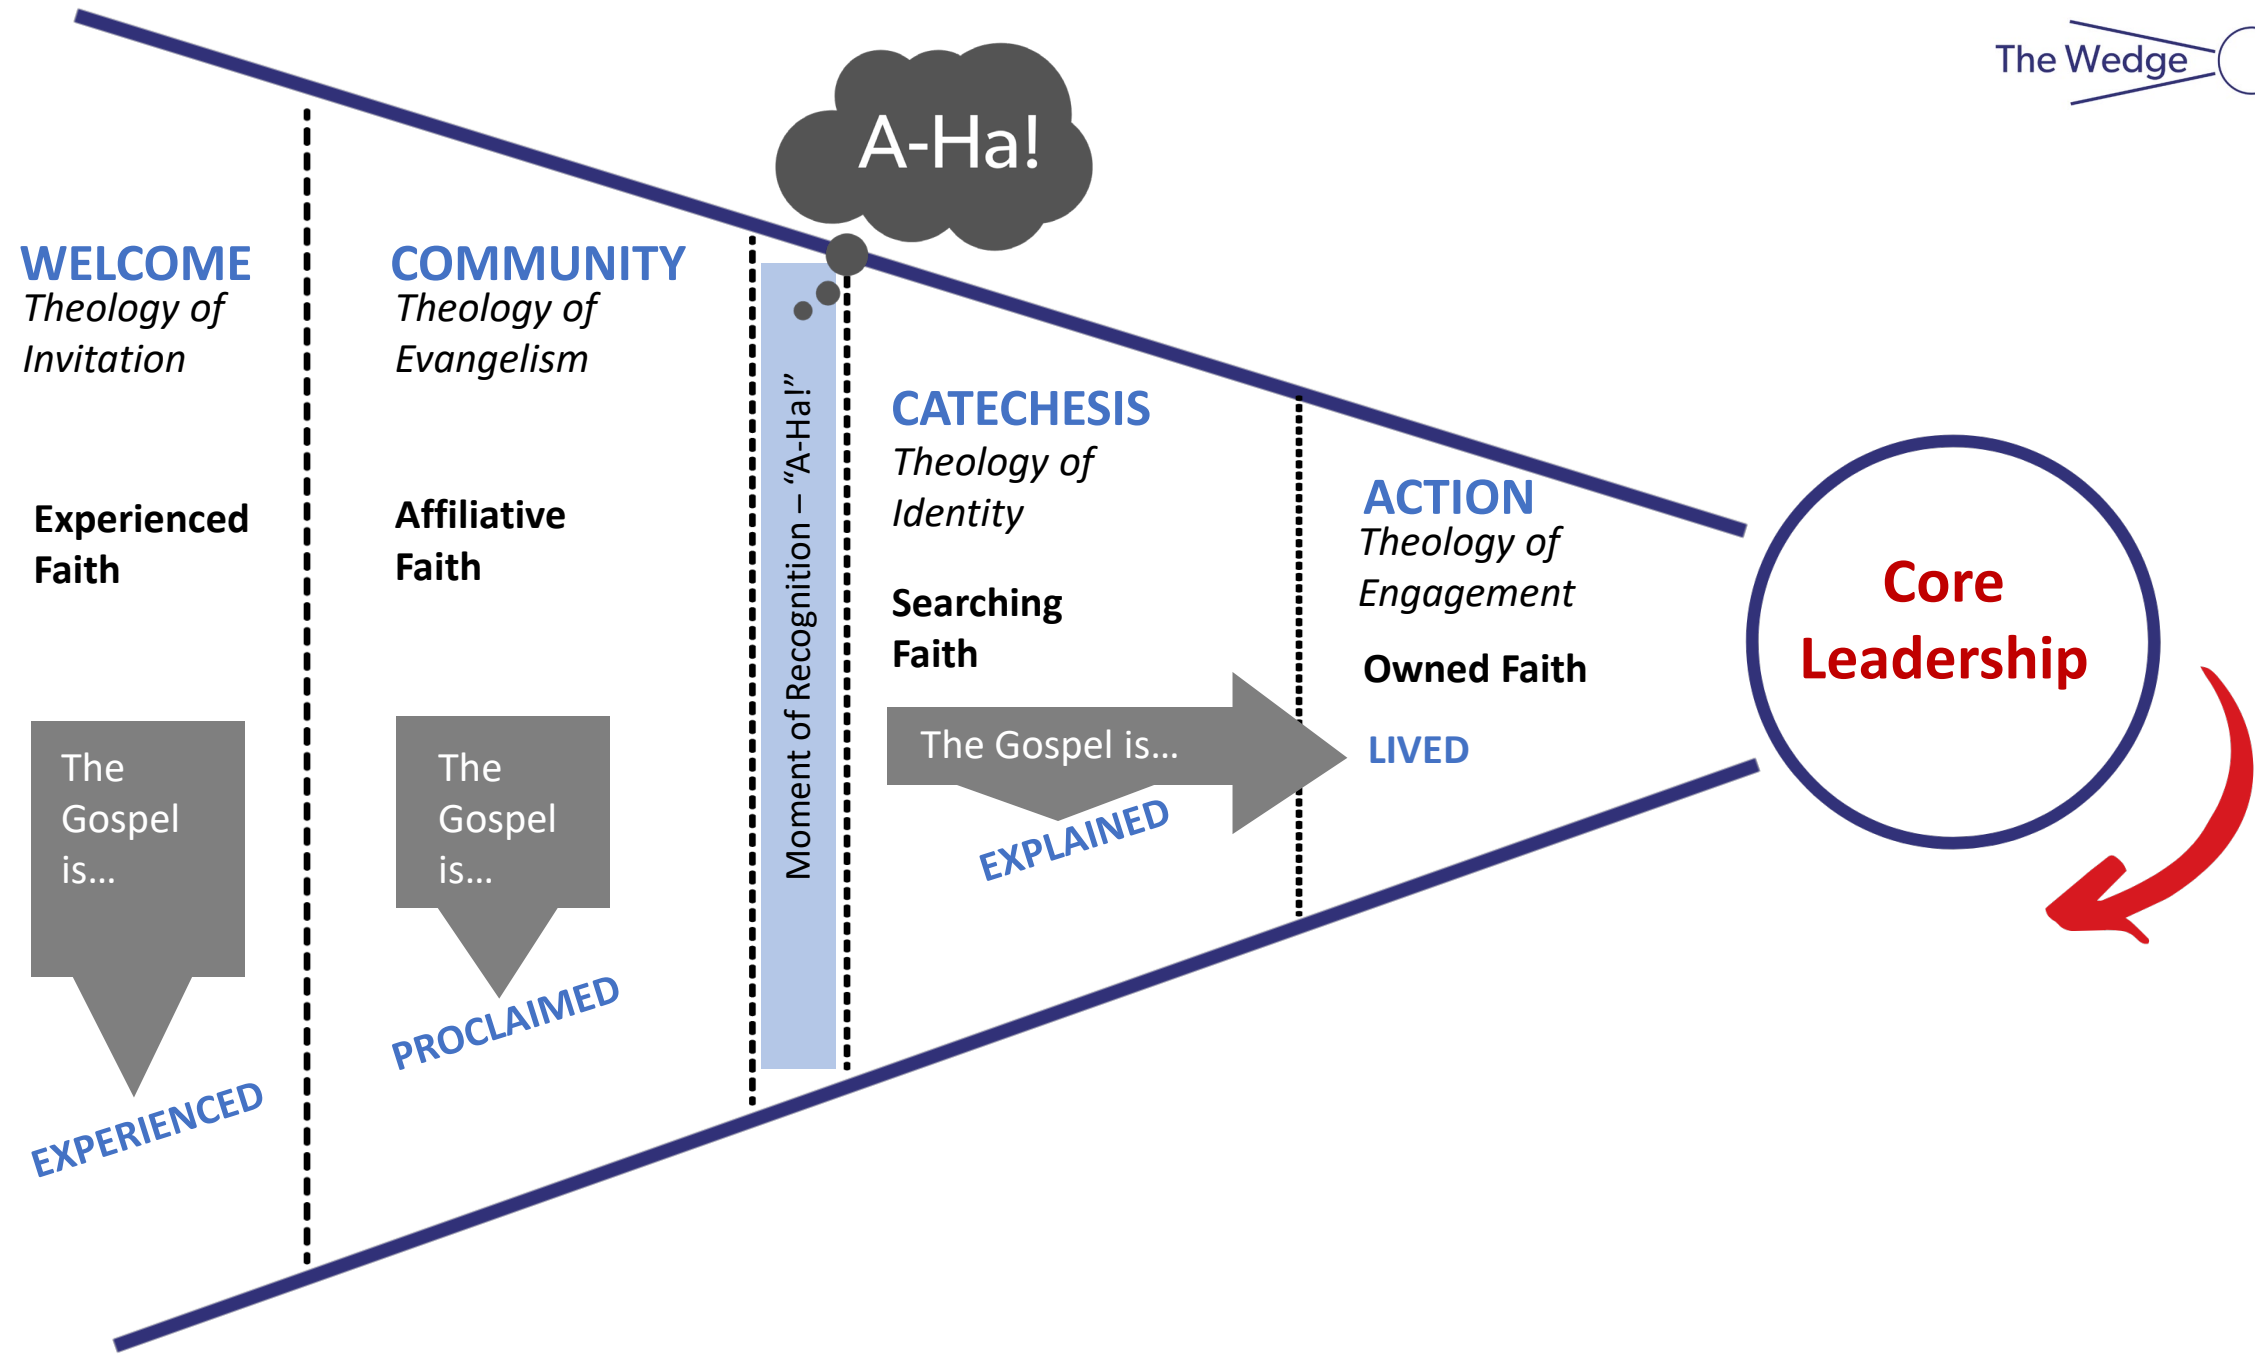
The Wedge

A-Ha!

WELCOME
Theology of Invitation

Experienced Faith

The Gospel is…

EXPERIENCED

COMMUNITY
Theology of Evangelism

Affiliative Faith

The Gospel is…

PROCLAIMED

Moment of Recognition – "A-Ha!"

CATECHESIS
Theology of Identity

Searching Faith

The Gospel is…

EXPLAINED

ACTION
Theology of Engagement

Owned Faith

LIVED

Core Leadership